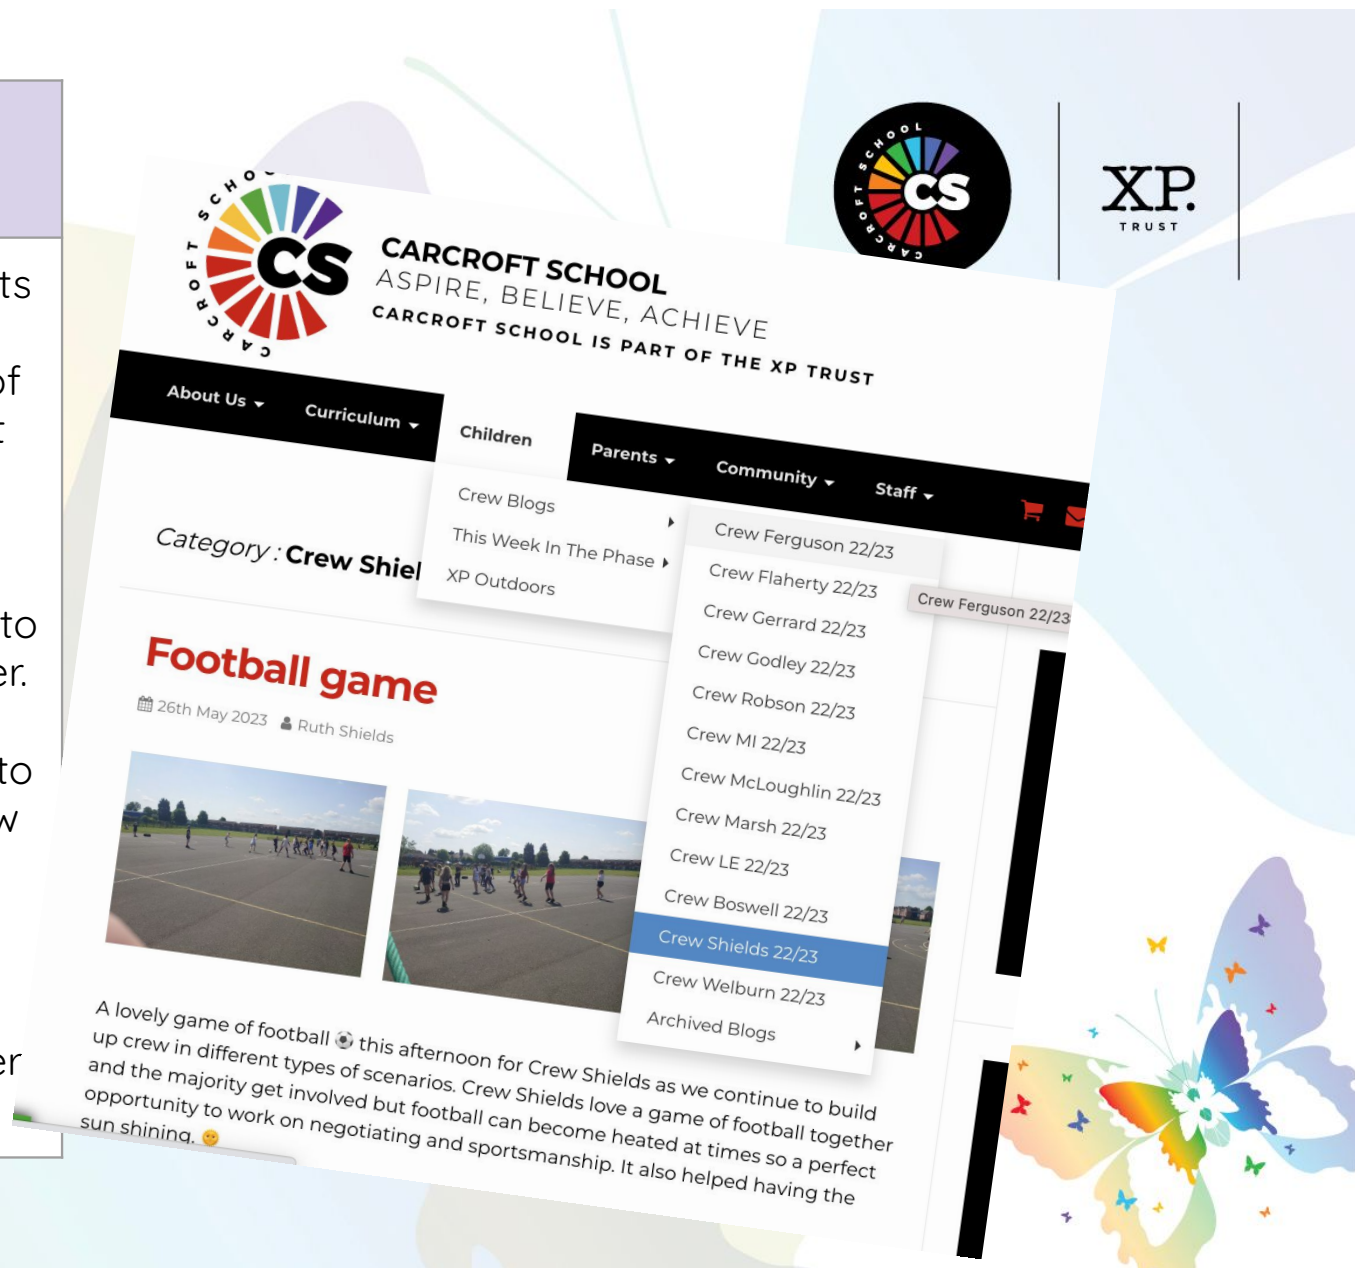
ts

of
t

to
er.

to
w

er

CARCROFT SCHOOL CS

XP
TRUST

CARCROFT SCHOOL CS

CARCROFT SCHOOL
ASPIRE, BELIEVE, ACHIEVE
CARCROFT SCHOOL IS PART OF THE XP TRUST

About Us Curriculum Children Parents Community Staff

Crew Blogs
This Week In The Phase
XP Outdoors

Crew Ferguson 22/23
Crew Flaherty 22/23
Crew Gerrard 22/23
Crew Godley 22/23
Crew Robson 22/23
Crew MI 22/23
Crew McLoughlin 22/23
Crew Marsh 22/23
Crew LE 22/23
Crew Boswell 22/23
Crew Shields 22/23
Crew Welburn 22/23
Archived Blogs

Crew Ferguson 22/23

Category : Crew Shiel

Football game

26th May 2023 Ruth Shields

A lovely game of football ⚽ this afternoon for Crew Shields as we continue to build up crew in different types of scenarios. Crew Shields love a game of football together and the majority get involved but football can become heated at times so a perfect opportunity to work on negotiating and sportsmanship. It also helped having the sun shining. 🙂